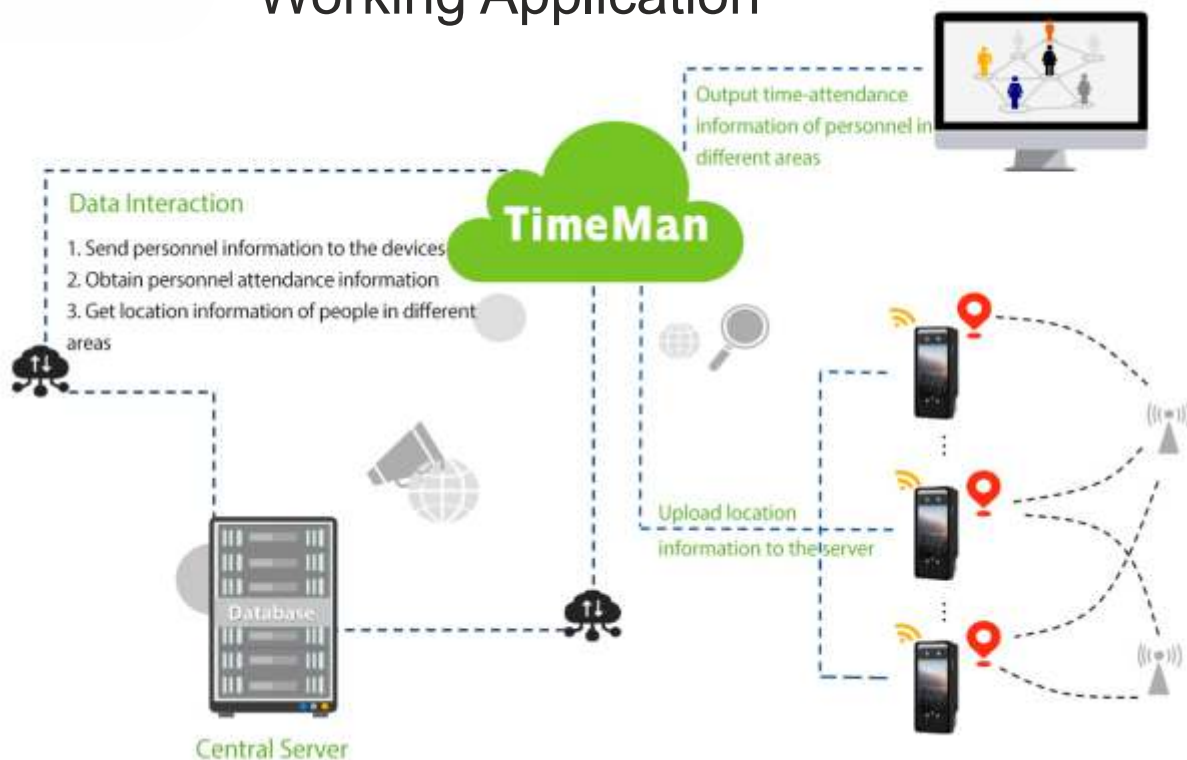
Working Application

Output time-attendance information of personnel in different areas

Data Interaction

1. Send personnel information to the devices
2. Obtain personnel attendance information
3. Get location information of people in different areas

TimeMan

Upload location information to the server

Database

Central Server